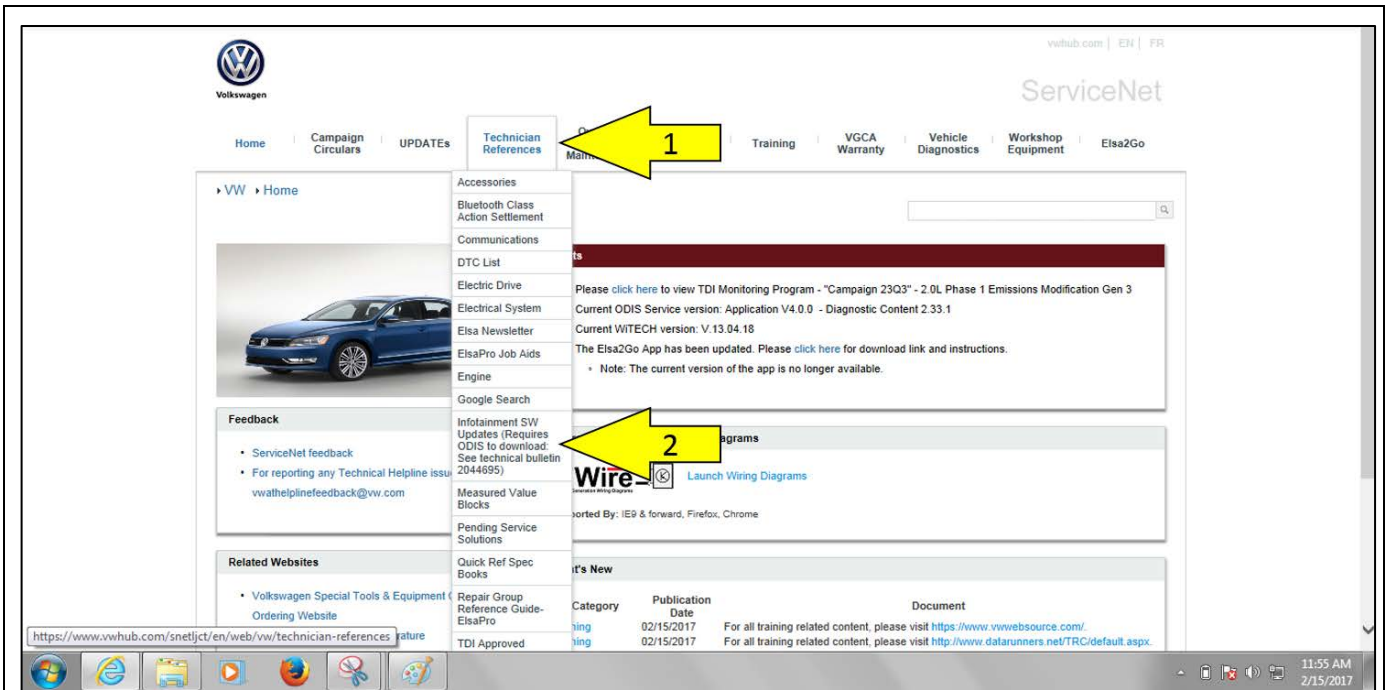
Volkswagen

vwhub.com | EN | FR

ServiceNet

Home | Campaign Circulars | UPDATEs | Technician References | O Mam | 1 | Training | VGCA Warranty | Vehicle Diagnostics | Workshop Equipment | Elsa2Go

▸VW ▸Home

Accessories
Bluetooth Class Action Settlement
Communications
DTC List
Electric Drive
Electrical System
Elsa Newsletter
ElsaPro Job Aids
Engine
Google Search
Infotainment SW Updates (Requires ODIS to download: See technical bulletin 2044695)
Measured Value Blocks
Pending Service Solutions
Quick Ref Spec Books
Repair Group Reference Guide-ElsaPro
TDI Approved

ts

Please click here to view TDI Monitoring Program - "Campaign 23Q3" - 2.0L Phase 1 Emissions Modification Gen 3
Current ODIS Service version: Application V4.0.0 - Diagnostic Content 2.33.1
Current WiTECH version: V.13.04.18
The Elsa2Go App has been updated. Please click here for download link and instructions.
• Note: The current version of the app is no longer available.

Feedback

• ServiceNet feedback
• For reporting any Technical Helpline issu vwathelplinefeedback@vw.com

2

agrams

Wire Launch Wiring Diagrams

orted By: IE9 & forward, Firefox, Chrome

Related Websites

• Volkswagen Special Tools & Equipment Ordering Website

rature

t's New

| Category | Publication Date | Document |
|---|---|---|
| ning | 02/15/2017 | For all training related content, please visit https://www.vwwebsource.com/. |
| ning | 02/15/2017 | For all training related content, please visit http://www.datarunners.net/TRC/default.aspx. |

https://www.vwhub.com/snetljct/en/web/vw/technician-references

11:55 AM
2/15/2017